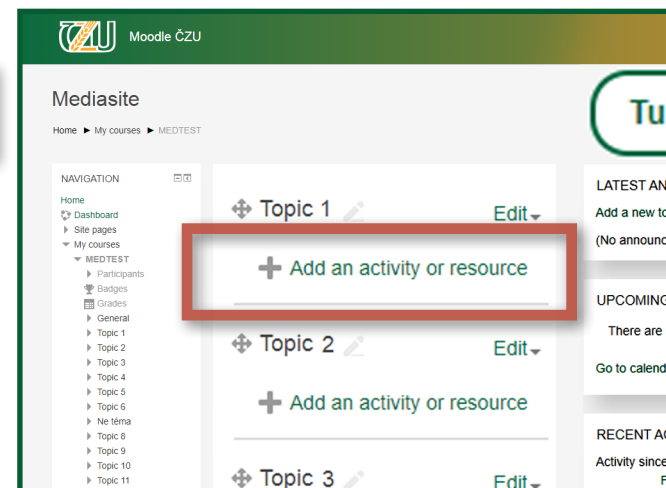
ČZU Moodle ČZU

Mediasite

Home ► My courses ► MEDTEST

Tu

NAVIGATION

Home
Dashboard
Site pages
My courses
MEDTEST
Participants
Badges
Grades
General
Topic 1
Topic 2
Topic 3
Topic 4
Topic 5
Topic 6
Ne téma
Topic 8
Topic 9
Topic 10
Topic 11

Topic 1

Edit

Add an activity or resource

Topic 2

Edit

Add an activity or resource

Topic 3

Edit

LATEST AN

Add a new to

(No announc

UPCOMING

There are

Go to calend

RECENT AC

Activity since